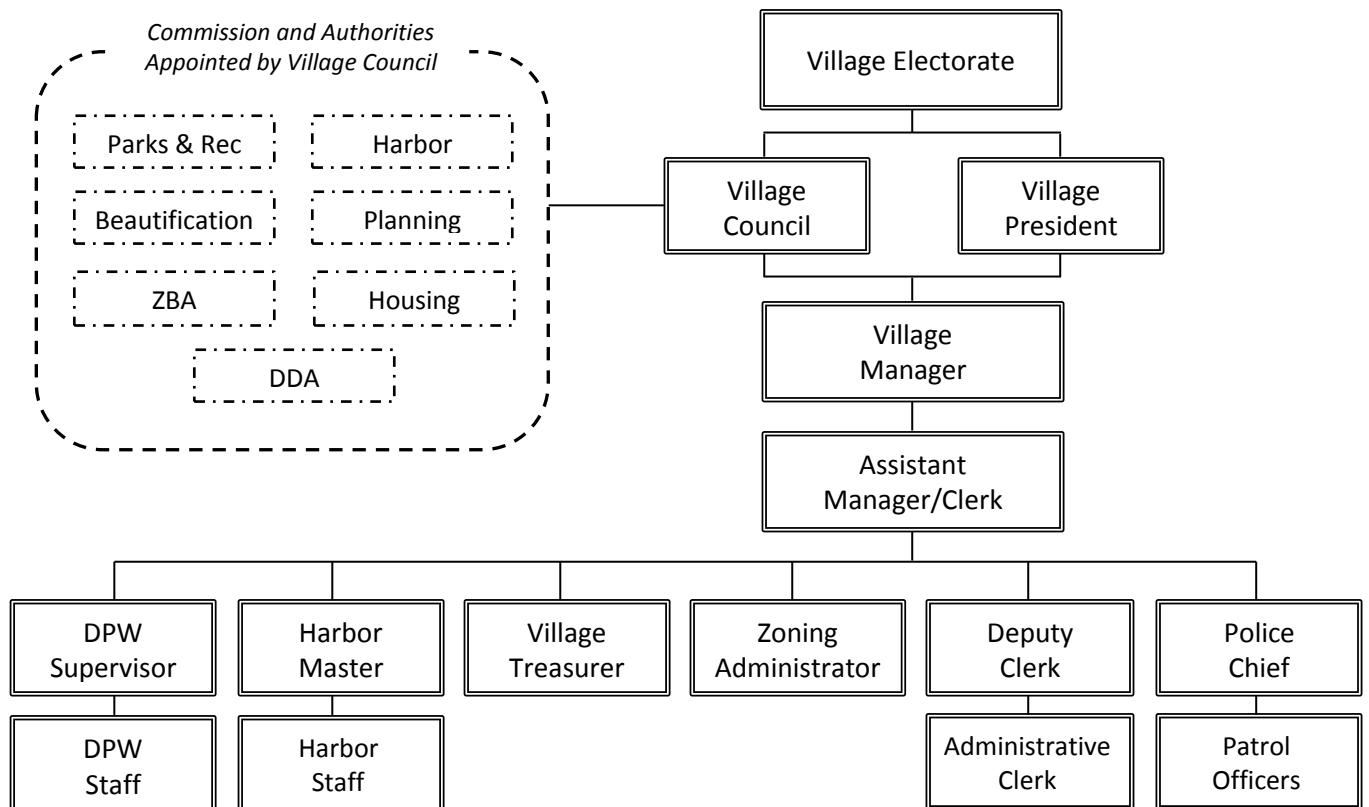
Commission and Authorities
Appointed by Village Council

Parks & Rec
Harbor
Beautification
Planning
ZBA
Housing
DDA

Village Electorate

Village Council
Village President

Village Manager

Assistant Manager/Clerk

DPW Supervisor
Harbor Master
Village Treasurer
Zoning Administrator
Deputy Clerk
Police Chief

DPW Staff
Harbor Staff
Administrative Clerk
Patrol Officers